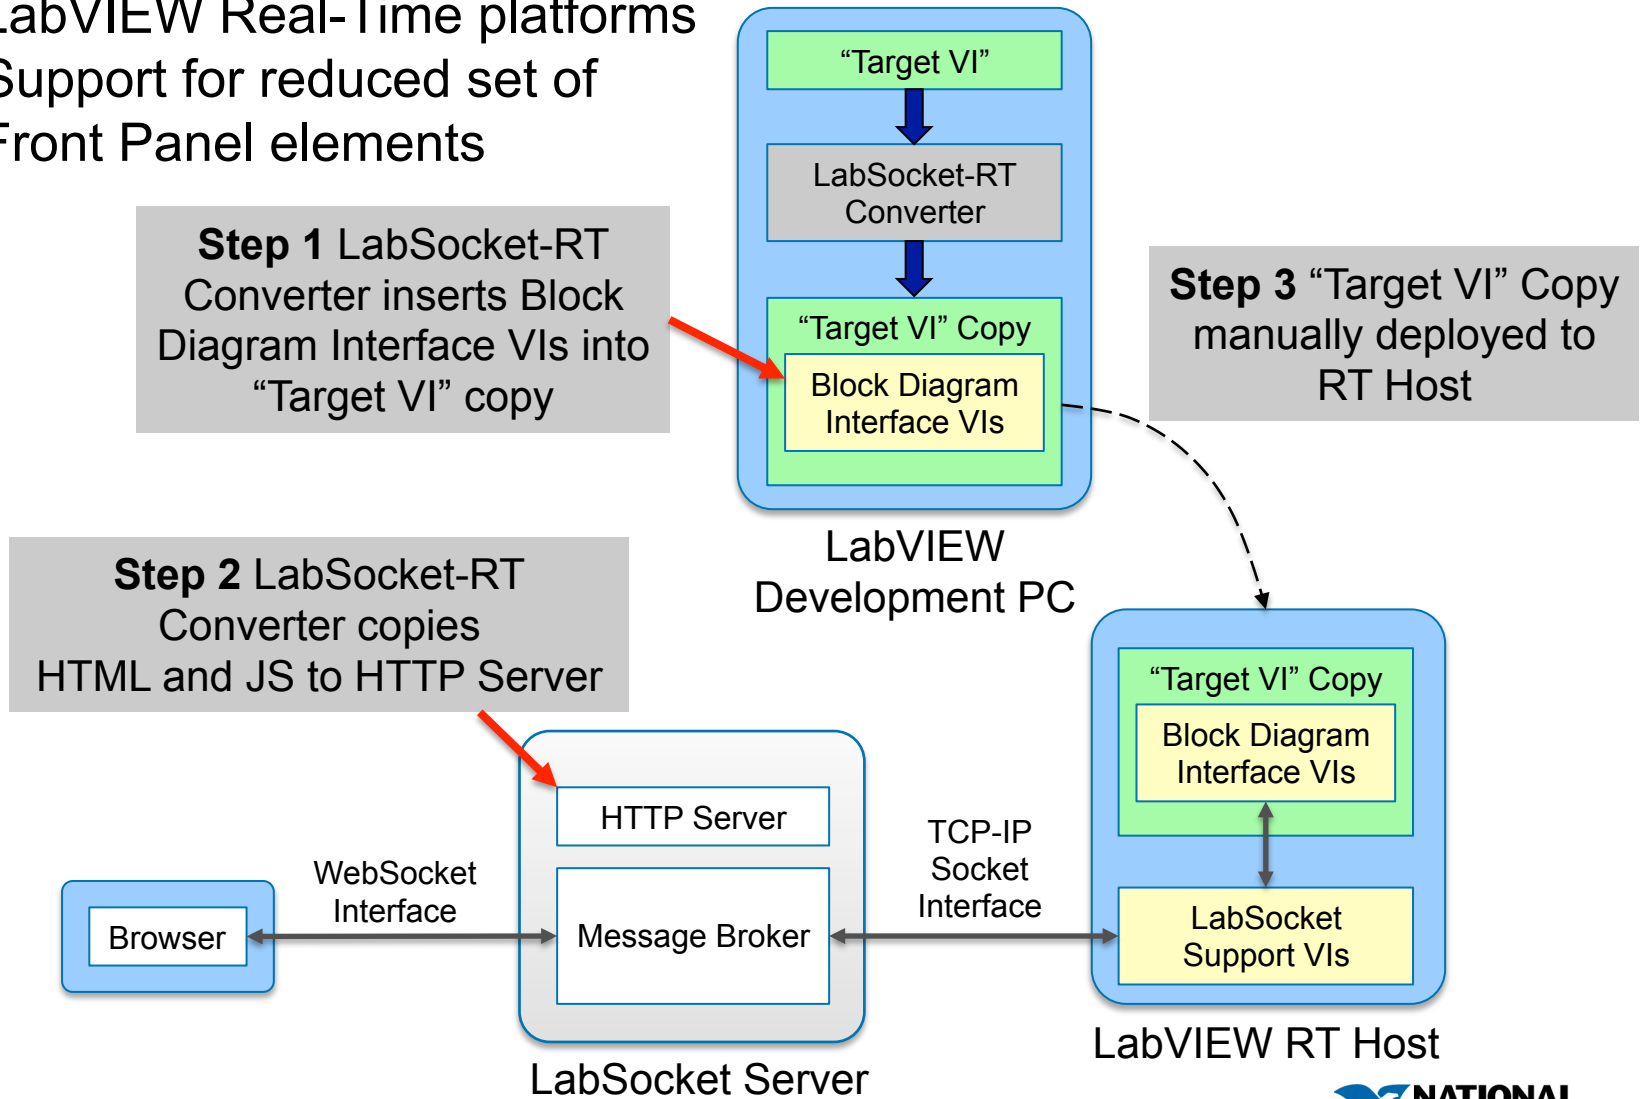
abVIEW Real-Time platforms
Support for reduced set of Front Panel elements

"Target VI"

LabSocket-RT Converter

"Target VI" Copy

Block Diagram Interface VIs

**Step 1** LabSocket-RT Converter inserts Block Diagram Interface VIs into "Target VI" copy

**Step 3** "Target VI" Copy manually deployed to RT Host

LabVIEW Development PC

**Step 2** LabSocket-RT Converter copies HTML and JS to HTTP Server

"Target VI" Copy

Block Diagram Interface VIs

HTTP Server

TCP-IP Socket Interface

WebSocket Interface

Browser

Message Broker

LabSocket Support VIs

LabVIEW RT Host

LabSocket Server

NATIONAL